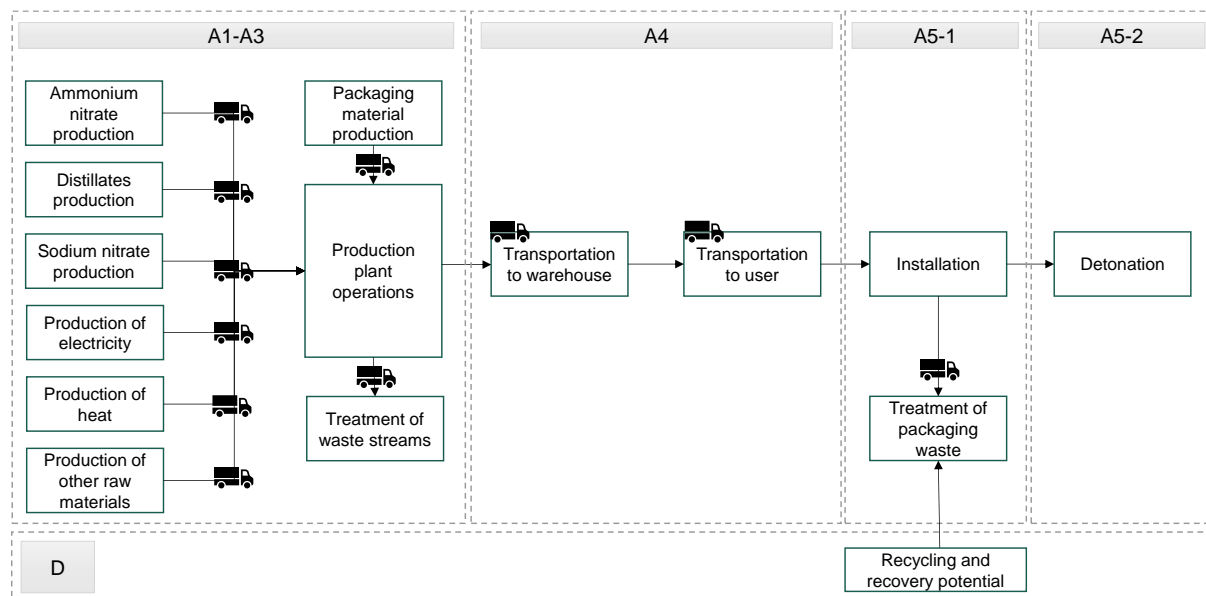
A1-A3

A4

A5-1

A5-2

Ammonium nitrate production

Distillates production

Sodium nitrate production

Production of electricity

Production of heat

Production of other raw materials

Packaging material production

Production plant operations

Treatment of waste streams

Transportation to warehouse

Transportation to user

Installation

Detonation

Treatment of packaging waste

D

Recycling and recovery potential